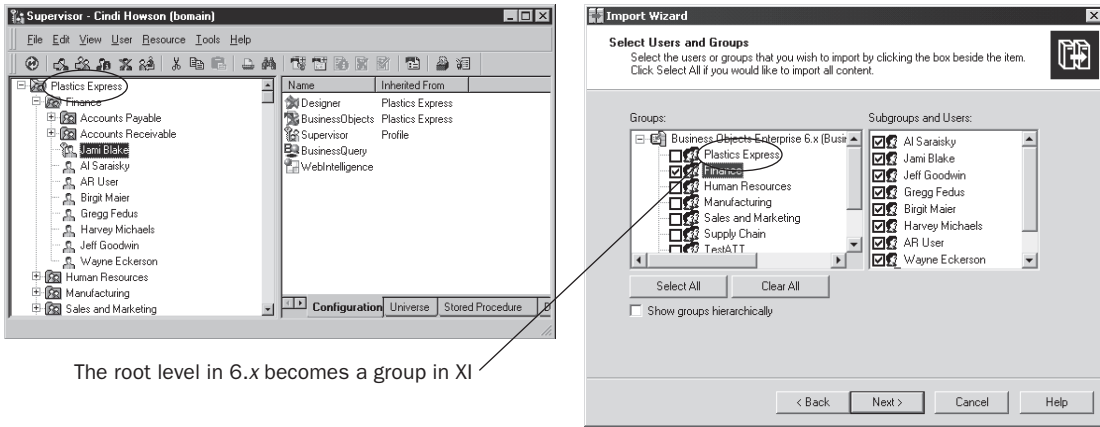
Supervisor - Cindi Howson (bomain)

File Edit View User Resource Tools Help

Plastics Express
Finance
Accounts Payable
Accounts Receivable
Jami Blake
Al Saraisky
AR User
Birgit Maier
Gregg Fedus
Harvey Michaels
Jeff Goodwin
Wayne Eckerson
Human Resources
Manufacturing
Sales and Marketing

| Name | Inherited From |
|---|---|
| Designer | Plastics Express |
| BusinessObjects | Plastics Express |
| Supervisor | Profile |
| BusinessQuery | |
| WebIntelligence | |

Configuration | Universe | Stored Procedure

The root level in 6.*x* becomes a group in XI

Import Wizard

Select Users and Groups
Select the users or groups that you wish to import by clicking the box beside the item. Click Select All if you would like to import all content.

Groups:
Business Objects Enterprise 6.x (Busi
Plastics Express
Finance
Human Resources
Manufacturing
Sales and Marketing
Supply Chain
TestATT

Subgroups and Users:
Al Saraisky
Jami Blake
Jeff Goodwin
Gregg Fedus
Birgit Maier
Harvey Michaels
AR User
Wayne Eckerson

Select All
Clear All
Show groups hierarchically

< Back
Next >
Cancel
Help